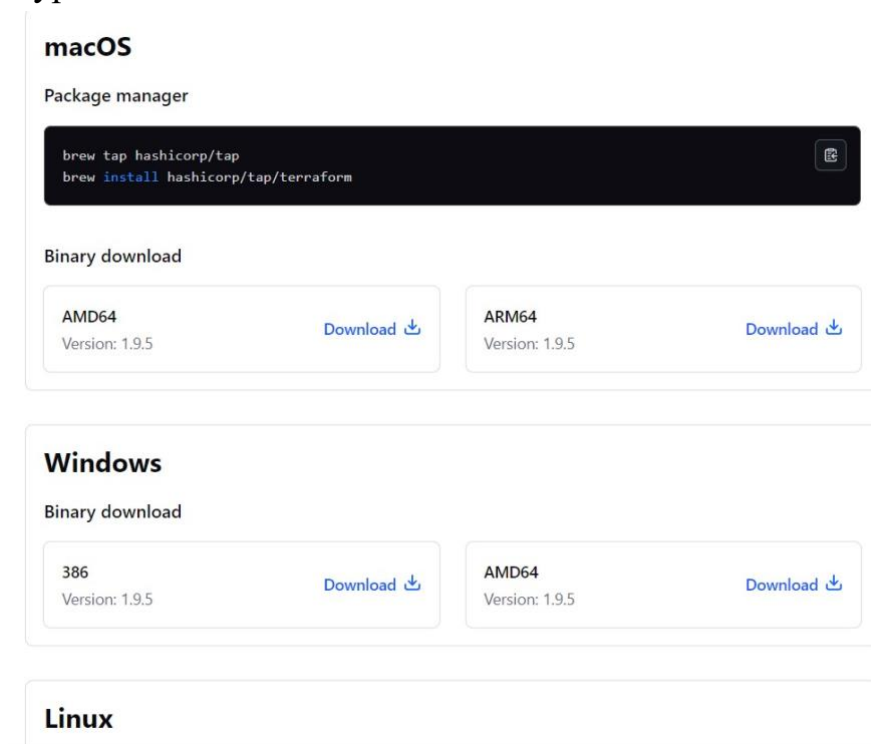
macOS

Package manager

brew tap hashicorp/tap
brew install hashicorp/tap/terraform

Binary download

AMD64
Version: 1.9.5
Download

ARM64
Version: 1.9.5
Download

Windows

Binary download

386
Version: 1.9.5
Download

AMD64
Version: 1.9.5
Download

Linux